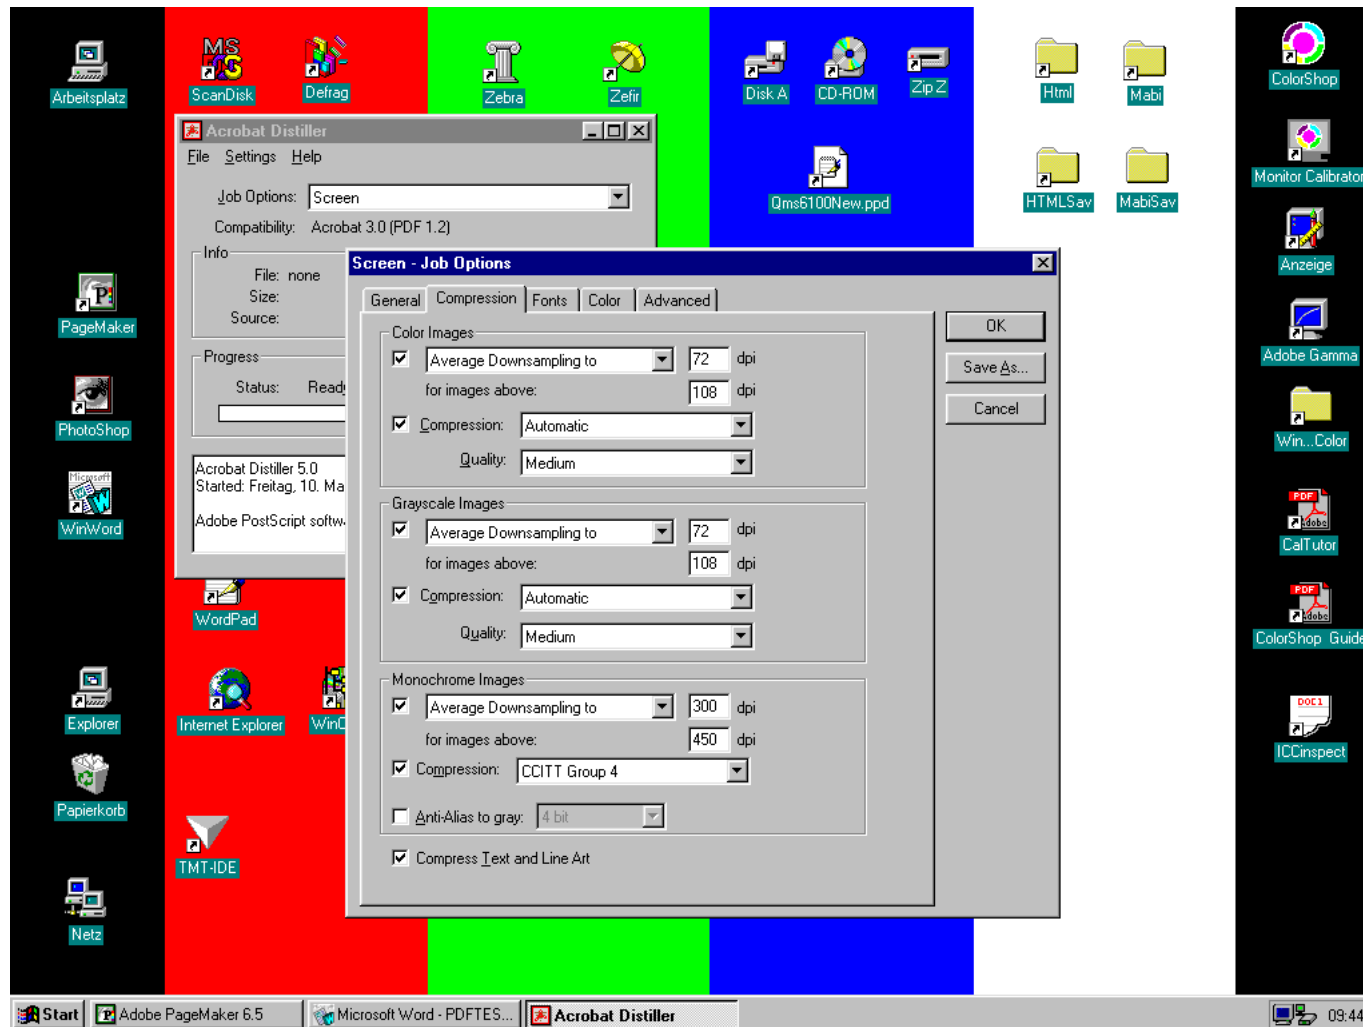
Arbeitsplatz
ScanDisk
Defrag
Zebra
Zefir
Disk A
CD-ROM
Zip Z
Html
Mabi
ColorShop
Qms6100New.ppd
HTMLSav
MabiSav
Monitor Calibrator
Anzeige
Adobe Gamma
Win...Color
CalTutor
ColorShop Guide
ICCinspect
PageMaker
PhotoShop
WinWord
WordPad
Explorer
Internet Explorer
WinC
Papierkorb
TMT-IDE
Netz

Acrobat Distiller
File Settings Help
Job Options: Screen
Compatibility: Acrobat 3.0 (PDF 1.2)
Info
File: none
Size:
Source:
Progress
Status: Read
Acrobat Distiller 5.0
Started: Freitag, 10. Ma
Adobe PostScript softw

Screen - Job Options
General | Compression | Fonts | Color | Advanced
Color Images
Average Downsampling to | 72 | dpi
for images above: | 108 | dpi
Compression: Automatic
Quality: Medium
Grayscale Images
Average Downsampling to | 72 | dpi
for images above: | 108 | dpi
Compression: Automatic
Quality: Medium
Monochrome Images
Average Downsampling to | 300 | dpi
for images above: | 450 | dpi
Compression: CCITT Group 4
Anti-Alias to gray: 4 bit
Compress Text and Line Art
OK
Save As...
Cancel

Start | Adobe PageMaker 6.5 | Microsoft Word - PDFTES... | Acrobat Distiller | 09:44